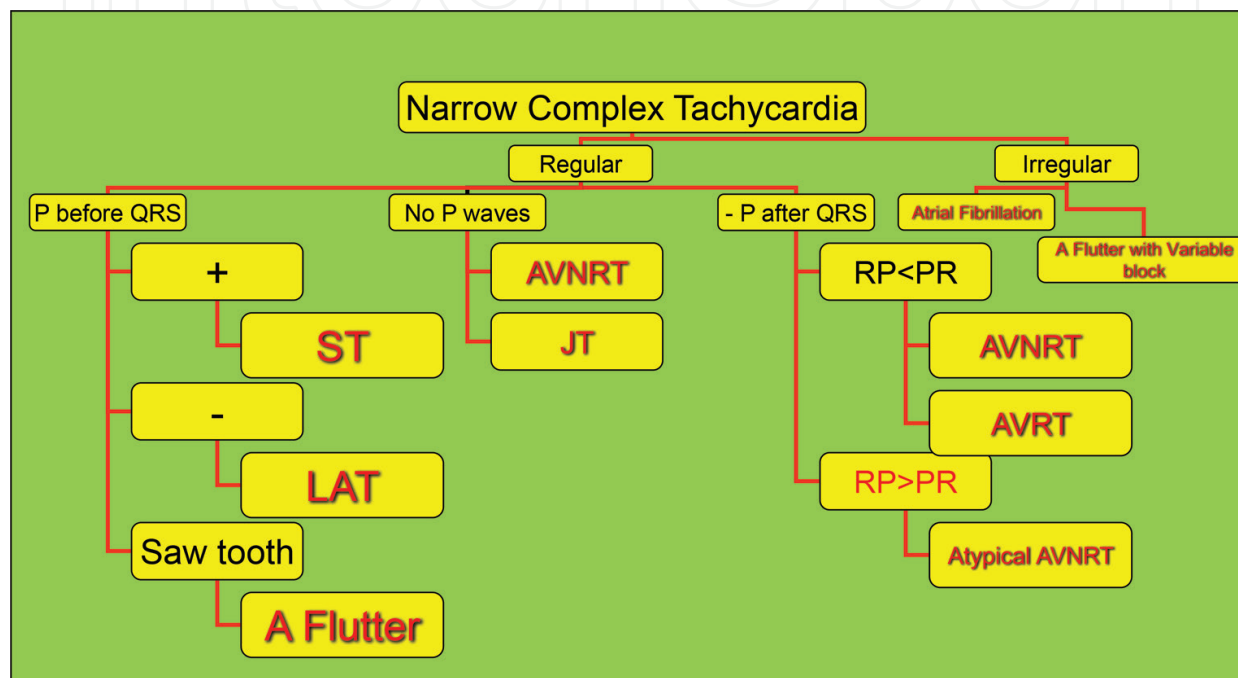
Narrow Complex Tachycardia

Regular

Irregular

P before QRS

No P waves

- P after QRS

Atrial Fibrillation

A Flutter with Variable block

+

ST

-

LAT

Saw tooth

A Flutter

AVNRT

JT

RP<PR

AVNRT

AVRT

RP>PR

Atypical AVNRT